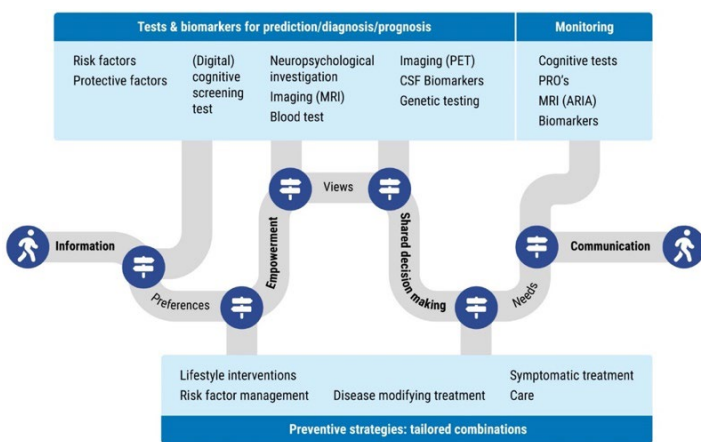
Tests & biomarkers for prediction/diagnosis/prognosis

Risk factors
Protective factors

(Digital) cognitive screening test

Neuropsychological investigation
Imaging (MRI)
Blood test

Imaging (PET)
CSF Biomarkers
Genetic testing

Monitoring

Cognitive tests
PRO's
MRI (ARIA)
Biomarkers

Information

Views

Empowerment

Shared decision making

Communication

Preferences

Needs

Lifestyle interventions
Risk factor management

Disease modifying treatment

Symptomatic treatment
Care

Preventive strategies: tailored combinations